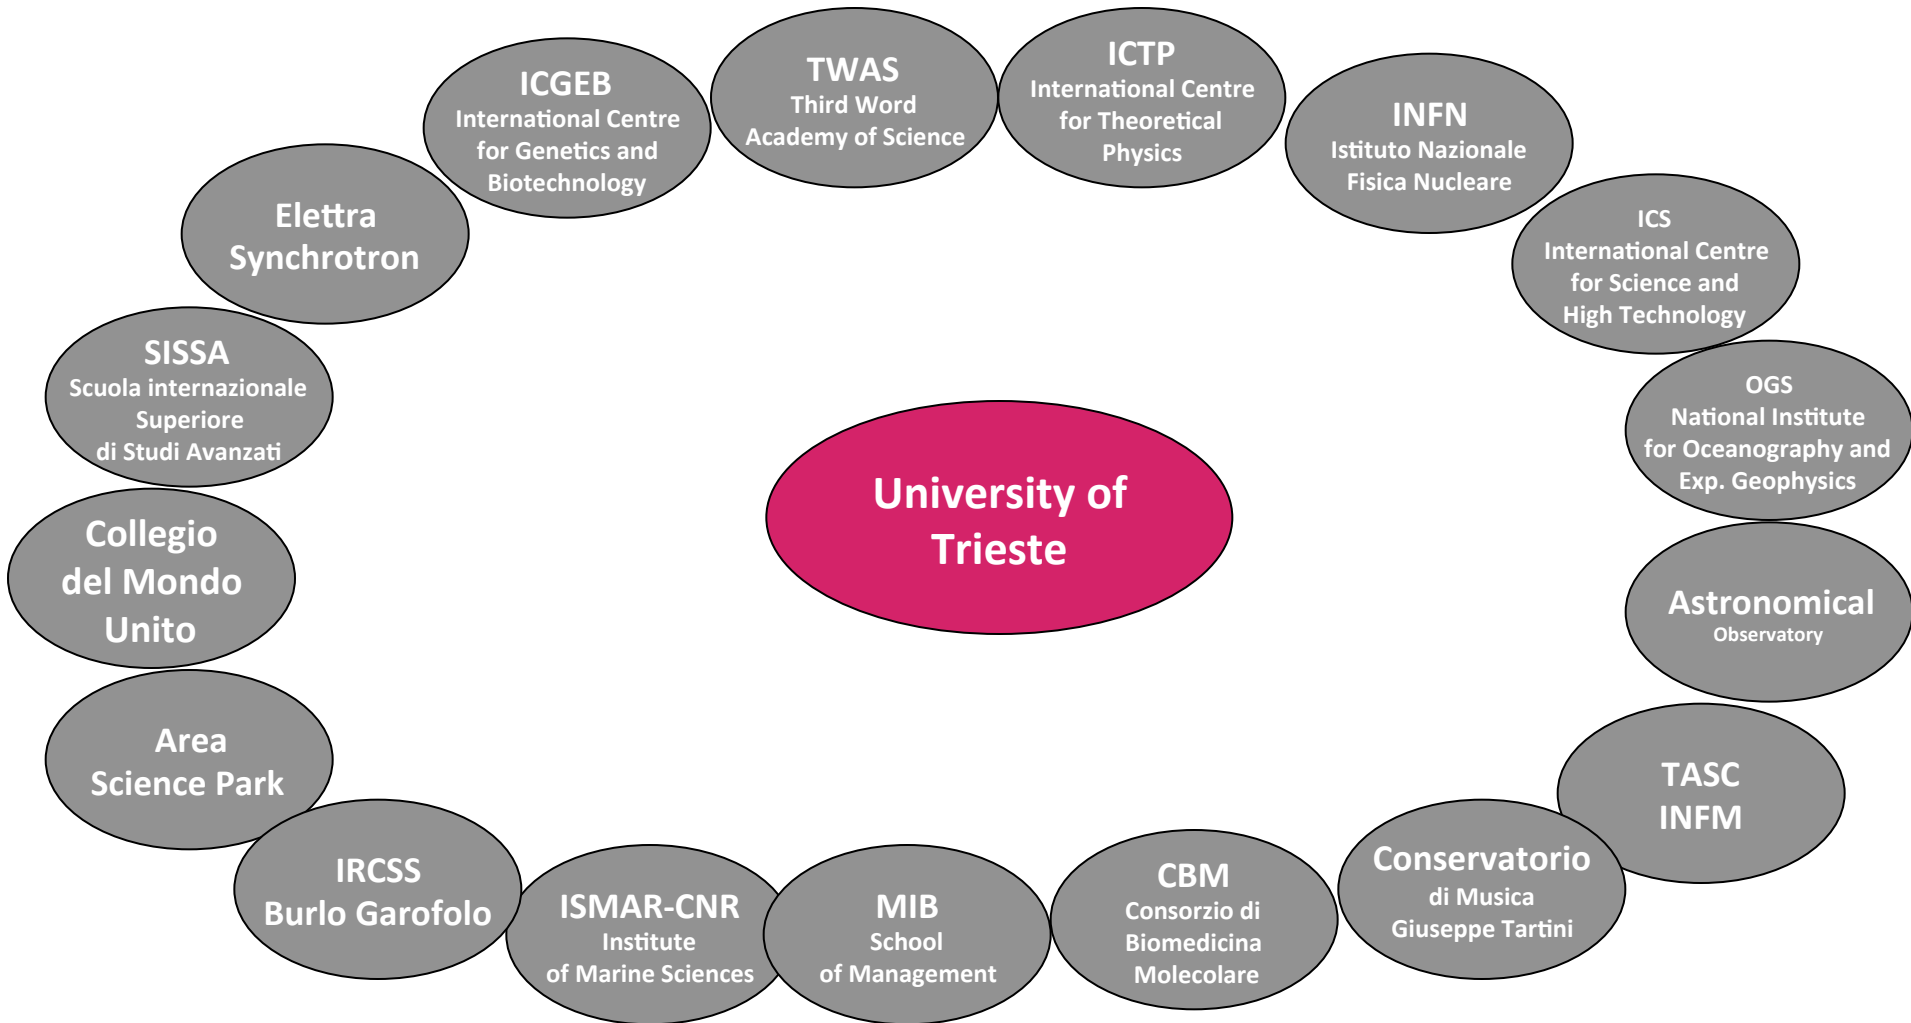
ICGEB
International Centre for Genetics and Biotechnology

TWAS
Third Word Academy of Science

ICTP
International Centre for Theoretical Physics

INFN
Istituto Nazionale Fisica Nucleare

ICS
International Centre for Science and High Technology

OGS
National Institute for Oceanography and Exp. Geophysics

Astronomical
Observatory

TASC
INFM

Conservatorio
di Musica
Giuseppe Tartini

CBM
Consorzio di Biomedicina Molecolare

MIB
School of Management

ISMAR-CNR
Institute of Marine Sciences

IRCSS
Burlo Garofolo

Area
Science Park

Collegio del Mondo Unito

SISSA
Scuola internazionale Superiore di Studi Avanzati

Elettra
Synchrotron

University of Trieste